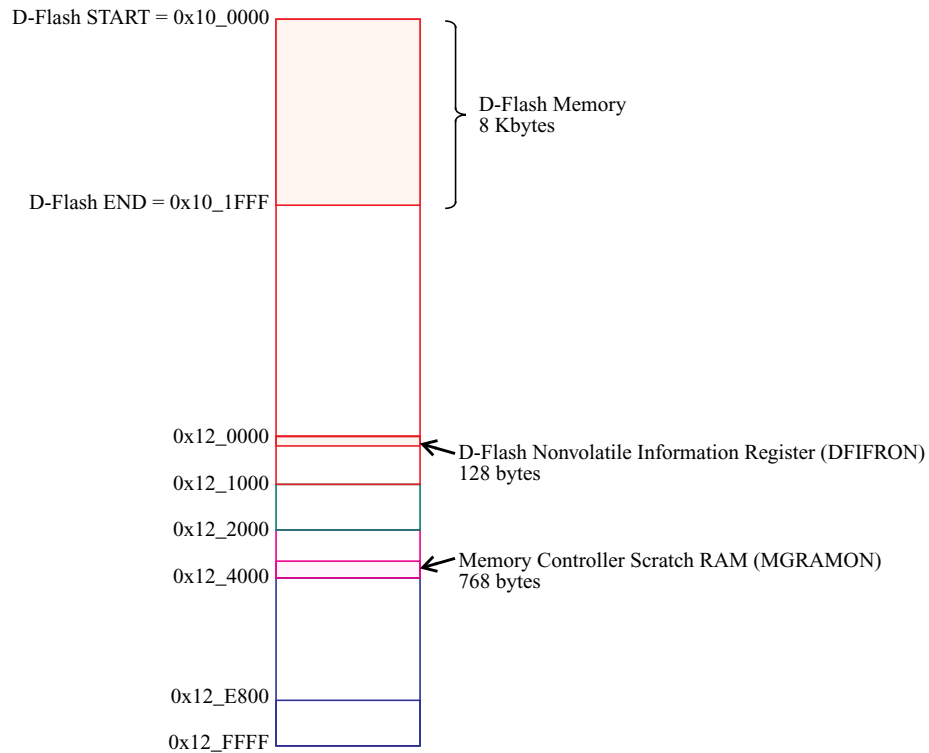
D-Flash START = 0x10_0000

D-Flash Memory
8 Kbytes

D-Flash END = 0x10_1FFF

0x12_0000

D-Flash Nonvolatile Information Register (DFIFRON)
128 bytes

0x12_1000

0x12_2000

Memory Controller Scratch RAM (MGRAMON)
768 bytes

0x12_4000

0x12_E800

0x12_FFFF